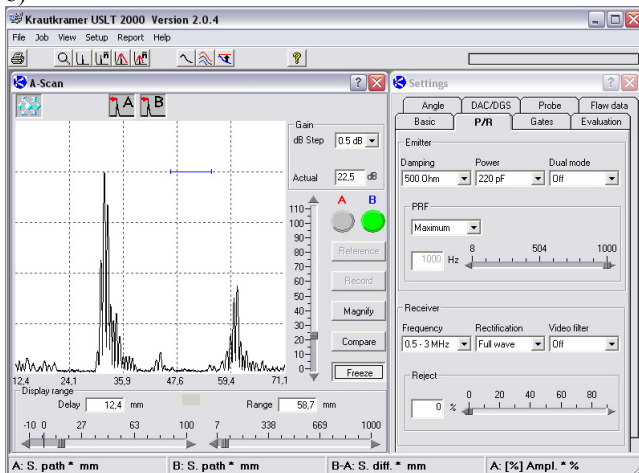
Krautkramer USLT 2000 Version 2.0.4

File Job View Setup Report Help

A-Scan

A B

Gain
dB Step 0.5 dB

Actual 22,5 dB

A B

110
100
90
80
70
60
50
40
30
20
10
0

Reference

Record

Magnify

Compare

Freeze

12,4 24,1 35,9 47,6 59,4 71,1

Display range
Delay 12,4 mm Range 58,7 mm

-10 0 27 63 100 7 338 669 1000

Settings

Angle DAC/DGS Probe Flaw data
Basic P/R Gates Evaluation

Emitter
Damping Power Dual mode
500 Ohm 220 pF Off

PRF
Maximum
8 504 1000
1000 Hz

Receiver
Frequency Rectification Video filter
0.5 - 3 MHz Full wave Off

Reject
0 20 40 60 80
0 %

A: S. path * mm | B: S. path * mm | B-A: S. diff. * mm | A: [%] Ampl. * %